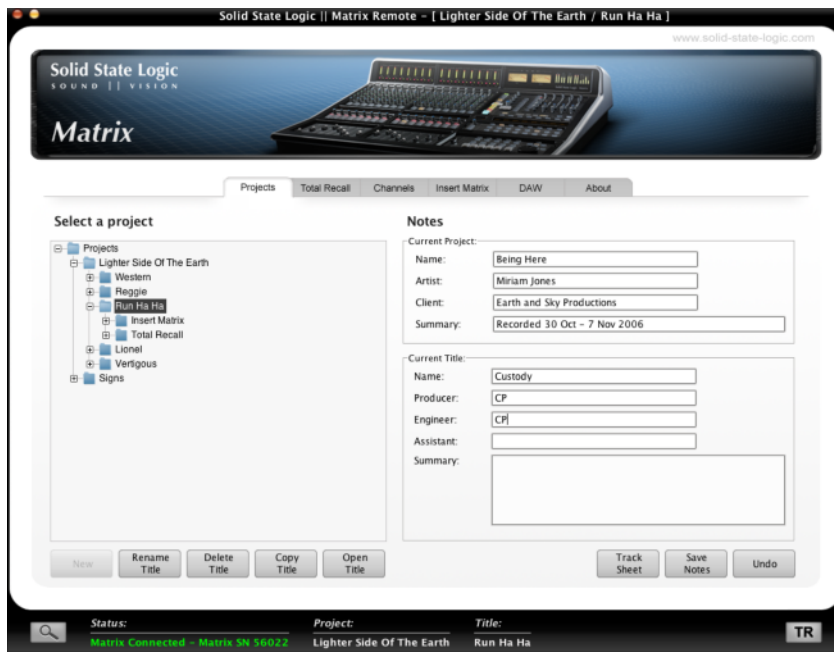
Solid State Logic || Matrix Remote - [ Lighter Side Of The Earth / Run Ha Ha ]

www.solid-state-logic.com

Solid State Logic
SOUND || VISION

Matrix

Projects | Total Recall | Channels | Insert Matrix | DAW | About

Select a project

Projects
Lighter Side Of The Earth
Western
Reggie
Run Ha Ha
Insert Matrix
Total Recall
Lionel
Vertigous
Signs

Notes

Current Project:
Name: Being Here
Artist: Miriam Jones
Client: Earth and Sky Productions
Summary: Recorded 30 Oct - 7 Nov 2006

Current Title:
Name: Custody
Producer: CP
Engineer: CP
Assistant:
Summary:

New | Rename Title | Delete Title | Copy Title | Open Title

Track Sheet | Save Notes | Undo

Status: Matrix Connected - Matrix SN 56022
Project: Lighter Side Of The Earth
Title: Run Ha Ha

TR